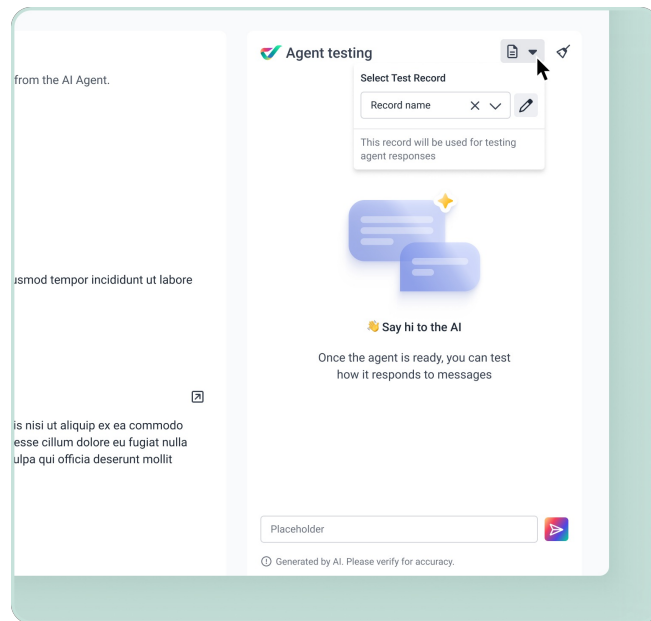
from the AI Agent.

usmod tempor incididunt ut labore

is nisi ut aliquip ex ea commodo esse cillum dolore eu fugiat nulla ulpa qui officia deserunt mollit

Agent testing

Select Test Record

Record name

This record will be used for testing agent responses

👋 Say hi to the AI

Once the agent is ready, you can test how it responds to messages

Placeholder

Generated by AI. Please verify for accuracy.